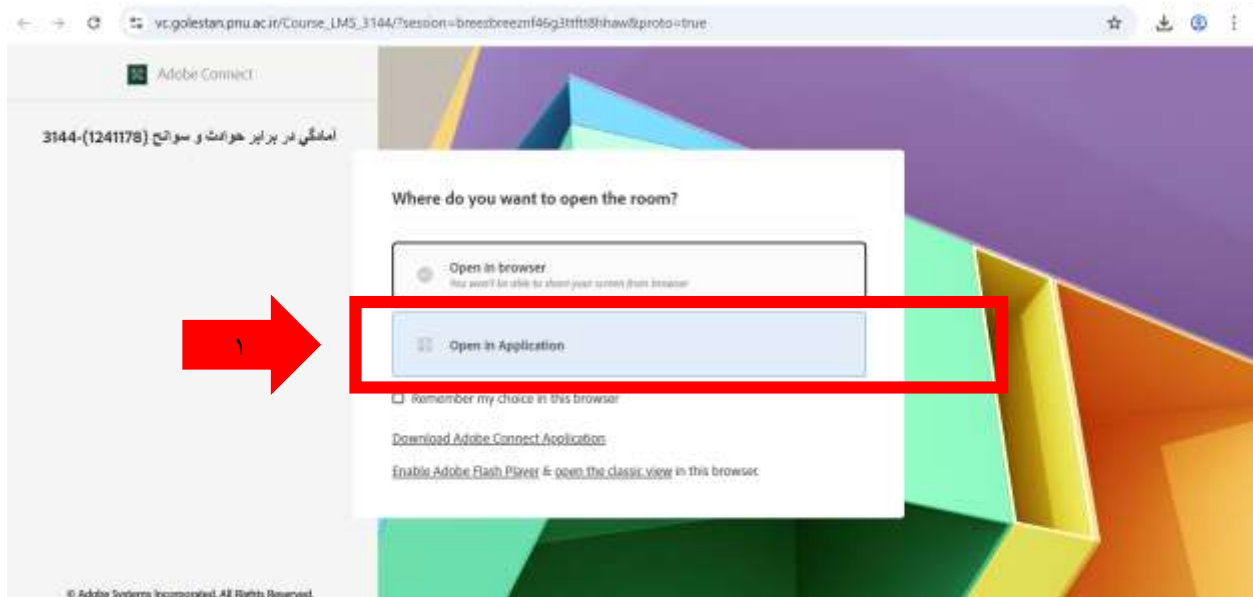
vc.golestan.pnu.ac.ir/Course_LMS_3144/?session=breezbreezmf46g3ttftt8hhaw&proto=true

Adobe Connect

آمادگی در برابر حوادث و سوانح (1241178)-3144

Where do you want to open the room?

Open in browser
You won't be able to share your screen from browser

Open in Application

۱

Remember my choice in this browser

Download Adobe Connect Application

Enable Adobe Flash Player & open the classic view in this browser.

© Adobe Systems Incorporated. All Rights Reserved.